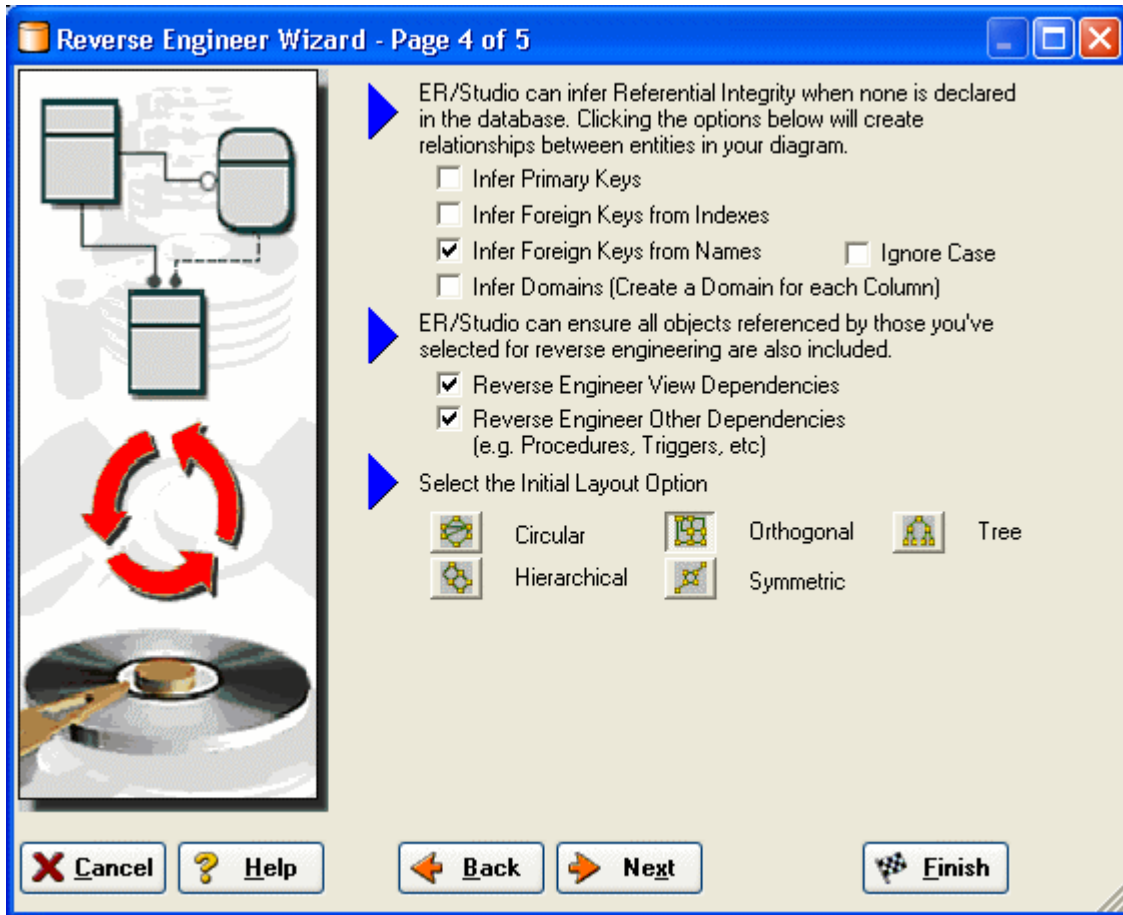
Reverse Engineer Wizard - Page 4 of 5

ER/Studio can infer Referential Integrity when none is declared in the database. Clicking the options below will create relationships between entities in your diagram.

Infer Primary Keys

Infer Foreign Keys from Indexes

Infer Foreign Keys from Names

Ignore Case

Infer Domains (Create a Domain for each Column)

ER/Studio can ensure all objects referenced by those you've selected for reverse engineering are also included.

Reverse Engineer View Dependencies

Reverse Engineer Other Dependencies (e.g. Procedures, Triggers, etc)

Select the Initial Layout Option

Circular

Orthogonal

Tree

Hierarchical

Symmetric

Cancel

Help

Back

Next

Finish